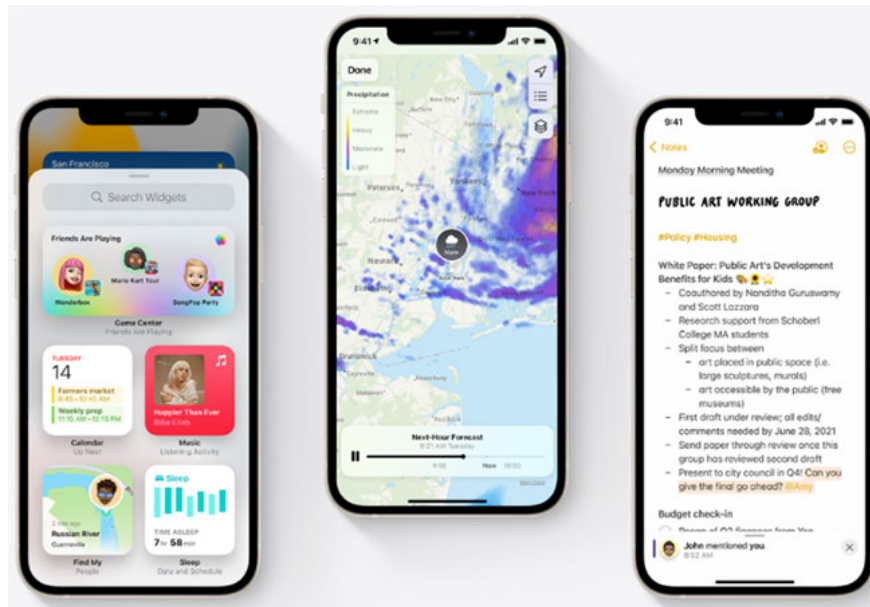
San Francisco

Search Widgets

Friends Are Playing

Wonderbox

Mario Kart Tour

SongPop Party

Game Center
Friends Are Playing

TUESDAY
14

Farmers market

Weekly prep

Calendar
Up Next

Happier Than Ever
Billie Eilish

Music
Listening Activity

Russian River
Guerneville

Find My
People

Sleep

TIME ASLEEP
7hr 58min

Sleep
Data and Schedule

9:41

Done

Precipitation
Extreme
Heavy
Moderate
Light

Newark

Next-Hour Forecast

Now

9:41

Notes

Monday Morning Meeting

PUBLIC ART WORKING GROUP

#Policy #Housing

White Paper: Public Art's Development Benefits for Kids

– Coauthored by Nanditha Guruswamy and Scott Lazzara
– Research support from Schoberl College MA students
– Split focus between
– art placed in public space (i.e. large sculptures, murals)
– art accessible by the public (free museums)
– First draft under review; all edits/ comments needed by June 28, 2021
– Send paper through review once this group has reviewed second draft
– Present to city council in Q4! Can you give the final go ahead? @Amy

Budget check-in

John mentioned you.
8:52 AM